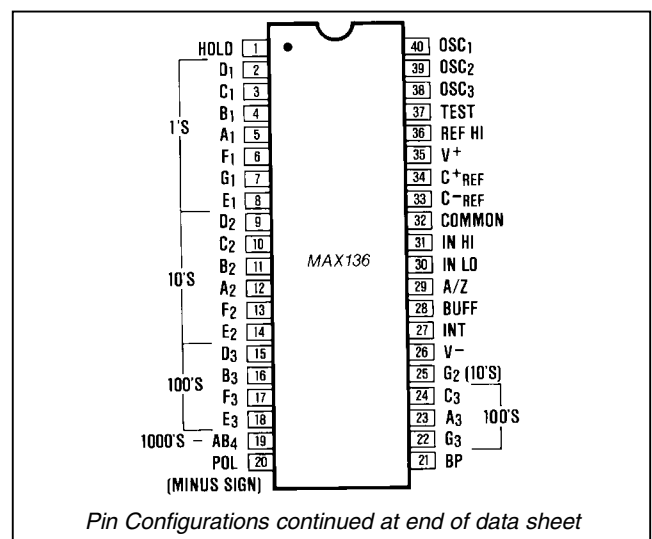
HOLD 1
D$_1$ 2
C$_1$ 3
B$_1$ 4
A$_1$ 5
F$_1$ 6
G$_1$ 7
E$_1$ 8
D$_2$ 9
C$_2$ 10
B$_2$ 11
A$_2$ 12
F$_2$ 13
E$_2$ 14
D$_3$ 15
B$_3$ 16
F$_3$ 17
E$_3$ 18
1000'S – AB$_4$ 19
POL 20
(MINUS SIGN)

1'S
10'S
100'S

MAX136

40 OSC$_1$
39 OSC$_2$
38 OSC$_3$
37 TEST
36 REF HI
35 V$^+$
34 C$^+_{REF}$
33 C$^-_{REF}$
32 COMMON
31 IN HI
30 IN LO
29 A/Z
28 BUFF
27 INT
26 V−
25 G$_2$ (10'S)
24 C$_3$
23 A$_3$
22 G$_3$
21 BP

100'S

Pin Configurations continued at end of data sheet